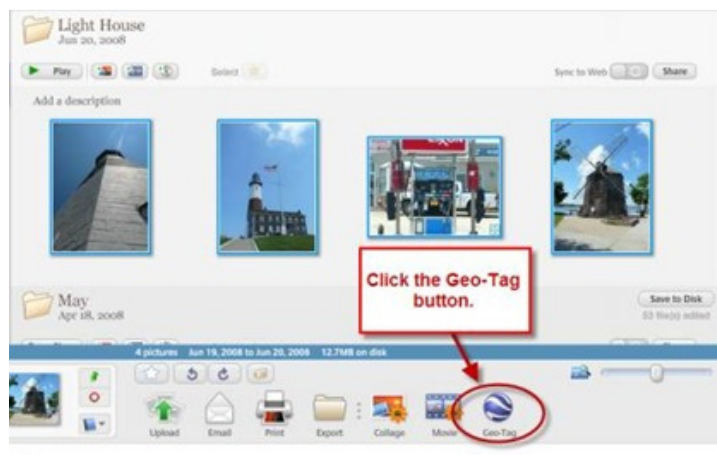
Light House
Jun 20, 2008

Play

Select

Sync to Web

Share

Add a description

Click the Geo-Tag button.

May
Apr 18, 2008

Save to Disk
53 file(s) edited

4 pictures Jun 19, 2008 to Jun 20, 2008 12.7MB on disk

Upload
Email
Print
Export
Collage
Movie
Geo-Tag